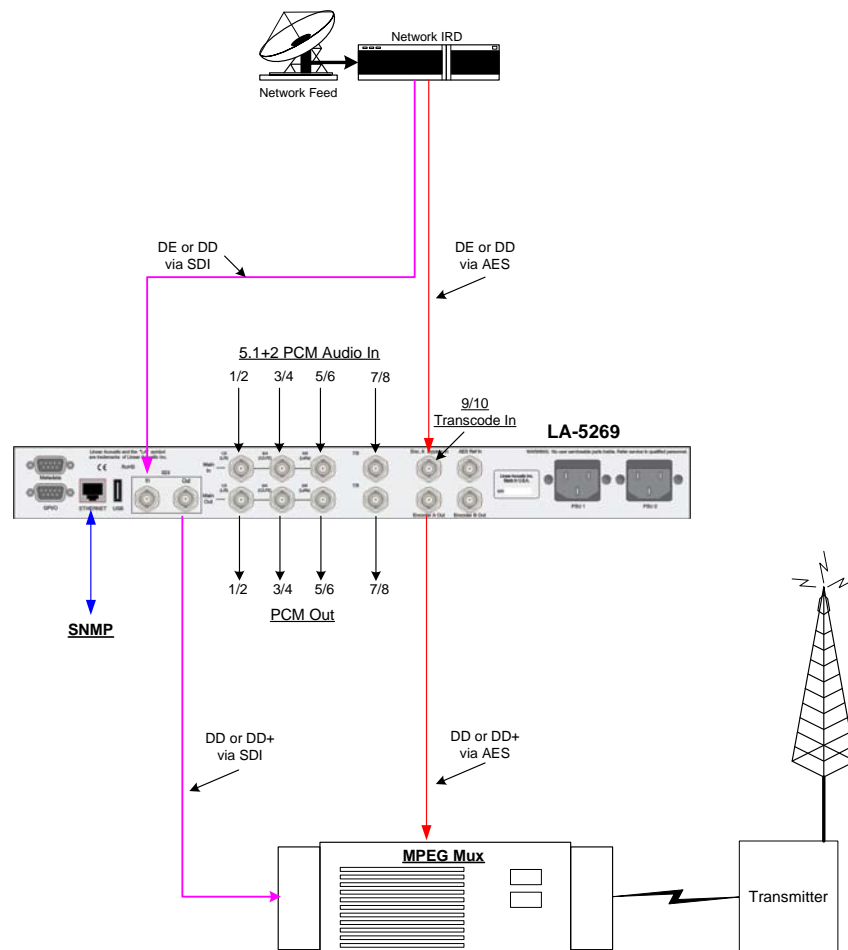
Network IRD

Network Feed

DE or DD via SDI

DE or DD via AES

5.1+2 PCM Audio In

1/2

3/4

5/6

7/8

9/10 Transcode In

LA-5269

Metadata

GPI/O

ETHERNET

USB

SDI

In

Out

Main In

Main Out

Enc. A In

AES Ref In

Encoder A Out

Encoder B Out

PSU 1

PSU 2

1/2

3/4

5/6

7/8

PCM Out

SNMP

DD or DD+ via SDI

DD or DD+ via AES

MPEG Mux

Transmitter